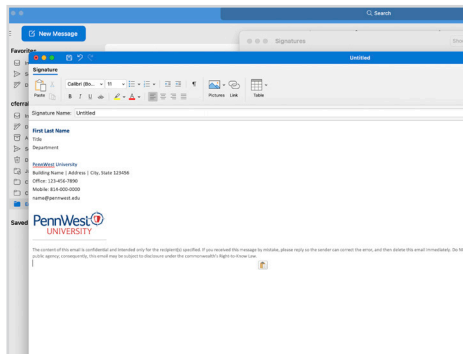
Search

New Message

Favorites

cferral

Saved

Signatures

Untitled

Signature

Calibri (Bo... 11

Paste B I U

Pictures Link Table

Signature Name: Untitled

First Last Name
Title
Department

PennWest University
Building Name | Address | City, State 123456
Office: 123-456-7890
Mobile: 814-000-0000
name@pennwest.edu

PennWest UNIVERSITY

The content of this email is confidential and intended only for the recipient(s) specified. If you received this message by mistake, please reply so the sender can correct the error, and then delete this email immediately. Do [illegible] public agency; consequently, this email may be subject to disclosure under the commonwealth's Right-to-Know Law.